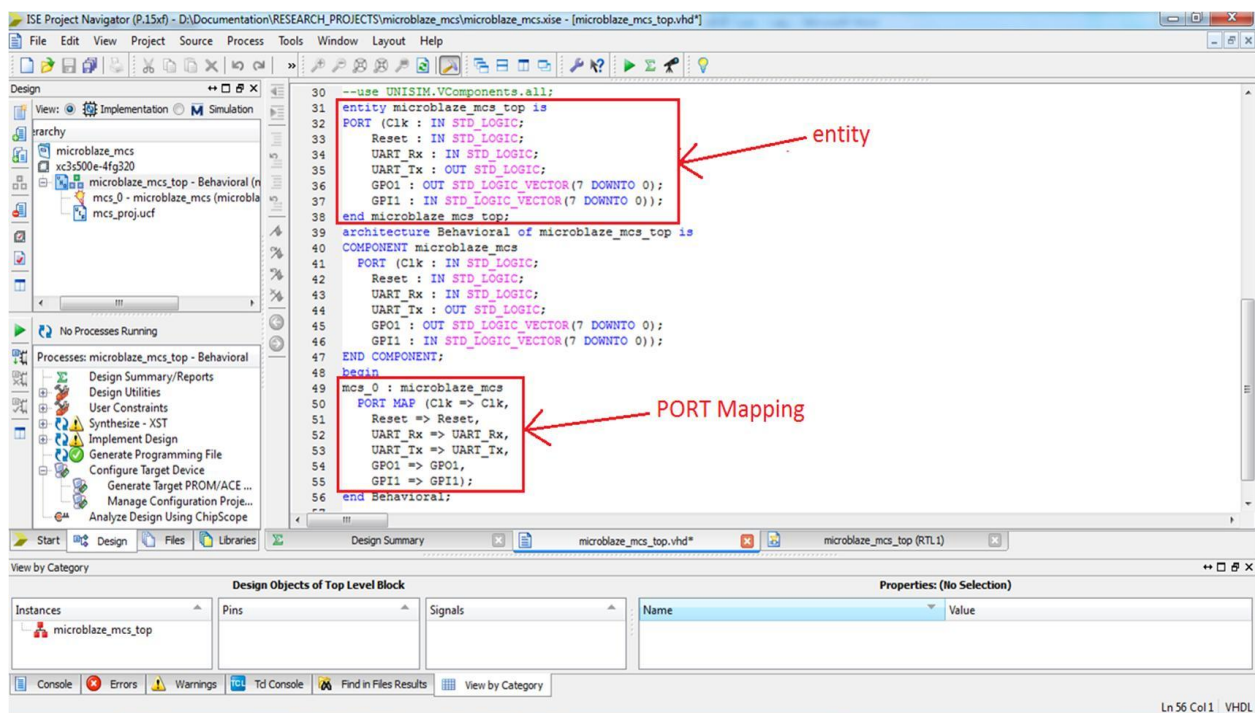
ISE Project Navigator (P.15xf) - D:\Documentation\RESEARCH_PROJECTS\microblaze_mcs\microblaze_mcs.xise - [microblaze_mcs_top.vhd*]

File Edit View Project Source Process Tools Window Layout Help

Design

View: Implementation Simulation

erarchy

microblaze_mcs
xc3s500e-4fg320
microblaze_mcs_top - Behavioral (n
mcs_0 - microblaze_mcs (microbla
mcs_proj.ucf

No Processes Running

Processes: microblaze_mcs_top - Behavioral

Design Summary/Reports
Design Utilities
User Constraints
Synthesize - XST
Implement Design
Generate Programming File
Configure Target Device
Generate Target PROM/ACE ...
Manage Configuration Proje...
Analyze Design Using ChipScope

30 --use UNISIM.VComponents.all;
31 entity microblaze_mcs_top is
32 PORT (Clk : IN STD_LOGIC;
33 Reset : IN STD_LOGIC;
34 UART_Rx : IN STD_LOGIC;
35 UART_Tx : OUT STD_LOGIC;
36 GPO1 : OUT STD_LOGIC_VECTOR(7 DOWNTO 0);
37 GPI1 : IN STD_LOGIC_VECTOR(7 DOWNTO 0));
38 end microblaze_mcs_top;
39 architecture Behavioral of microblaze_mcs_top is
40 COMPONENT microblaze_mcs
41 PORT (Clk : IN STD_LOGIC;
42 Reset : IN STD_LOGIC;
43 UART_Rx : IN STD_LOGIC;
44 UART_Tx : OUT STD_LOGIC;
45 GPO1 : OUT STD_LOGIC_VECTOR(7 DOWNTO 0);
46 GPI1 : IN STD_LOGIC_VECTOR(7 DOWNTO 0));
47 END COMPONENT;
48 begin
49 mcs_0 : microblaze_mcs
50 PORT MAP (Clk => Clk,
51 Reset => Reset,
52 UART_Rx => UART_Rx,
53 UART_Tx => UART_Tx,
54 GPO1 => GPO1,
55 GPI1 => GPI1);
56 end Behavioral;

entity

PORT Mapping

Start Design Files Libraries Design Summary microblaze_mcs_top.vhd* microblaze_mcs_top (RTL1)

View by Category

Design Objects of Top Level Block

Properties: (No Selection)

| Instances | Pins | Signals | Name | Value |
|---|---|---|---|---|
| microblaze_mcs_top | | | | |

Console Errors Warnings Tcl Console Find in Files Results View by Category

Ln 56 Col 1 VHDL